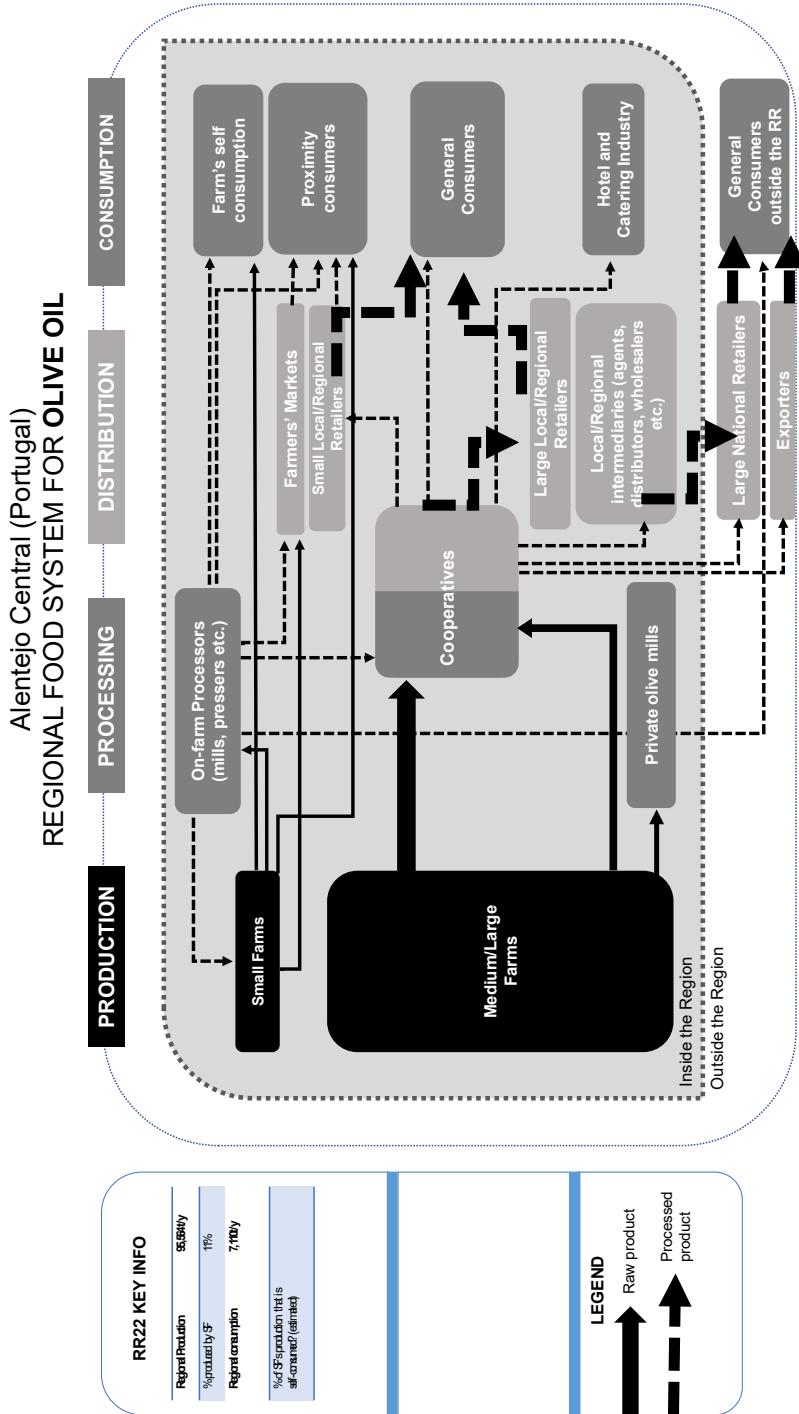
Alentejo Central (Portugal)
REGIONAL FOOD SYSTEM FOR **OLIVE OIL**

PRODUCTION

PROCESSING

DISTRIBUTION

CONSUMPTION

Small Farms

Medium/Large Farms

On-farm Processors (mills, pressers etc.)

Cooperatives

Private olive mills

Farmers' Markets

Small Local/Regional Retailers

Large Local/Regional Retailers

Local/Regional intermediaries (agents, distributors, wholesalers etc.)

Large National Retailers

Exporters

Farm's self consumption

Proximity consumers

General Consumers

Hotel and Catering Industry

General Consumers outside the RR

Inside the Region

Outside the Region

RR22 KEY INFO

| Regional Production | 95,584 t/y |
|---|---|
| % produced by SF | 11% |
| Regional consumption | 7,110 t/y |
| % of SF's production that is self-consumed? (estimated) | |

LEGEND

Raw product

Processed product